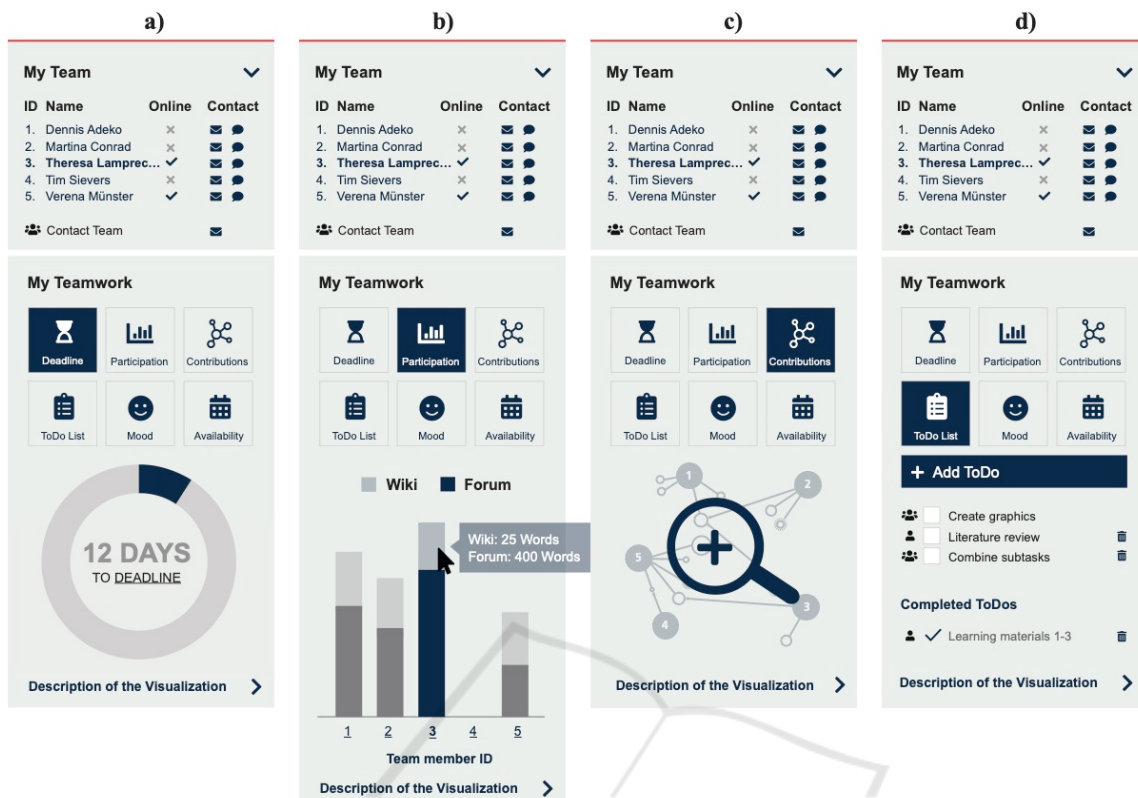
a)

My Team

| ID | Name | Online | Contact |
|---|---|---|---|
| 1. | Dennis Adeko | × | |
| 2. | Martina Conrad | × | |
| 3. | **Theresa Lamprec...** | ✓ | |
| 4. | Tim Sievers | × | |
| 5. | Verena Münster | ✓ | |

Contact Team

My Teamwork

Deadline
Participation
Contributions
ToDo List
Mood
Availability

12 DAYS
TO DEADLINE

Description of the Visualization

b)

My Team

| ID | Name | Online | Contact |
|---|---|---|---|
| 1. | Dennis Adeko | × | |
| 2. | Martina Conrad | × | |
| 3. | **Theresa Lamprec...** | ✓ | |
| 4. | Tim Sievers | × | |
| 5. | Verena Münster | ✓ | |

Contact Team

My Teamwork

Deadline
Participation
Contributions
ToDo List
Mood
Availability

Wiki
Forum

Wiki: 25 Words
Forum: 400 Words

1 2 3 4 5
Team member ID

Description of the Visualization

c)

My Team

| ID | Name | Online | Contact |
|---|---|---|---|
| 1. | Dennis Adeko | × | |
| 2. | Martina Conrad | × | |
| 3. | **Theresa Lamprec...** | ✓ | |
| 4. | Tim Sievers | × | |
| 5. | Verena Münster | ✓ | |

Contact Team

My Teamwork

Deadline
Participation
Contributions
ToDo List
Mood
Availability

1 2 3 4 5

Description of the Visualization

d)

My Team

| ID | Name | Online | Contact |
|---|---|---|---|
| 1. | Dennis Adeko | × | |
| 2. | Martina Conrad | × | |
| 3. | **Theresa Lamprec...** | ✓ | |
| 4. | Tim Sievers | × | |
| 5. | Verena Münster | ✓ | |

Contact Team

My Teamwork

Deadline
Participation
Contributions
ToDo List
Mood
Availability

+ Add ToDo

Create graphics
Literature review
Combine subtasks

Completed ToDos

✓ Learning materials 1-3

Description of the Visualization